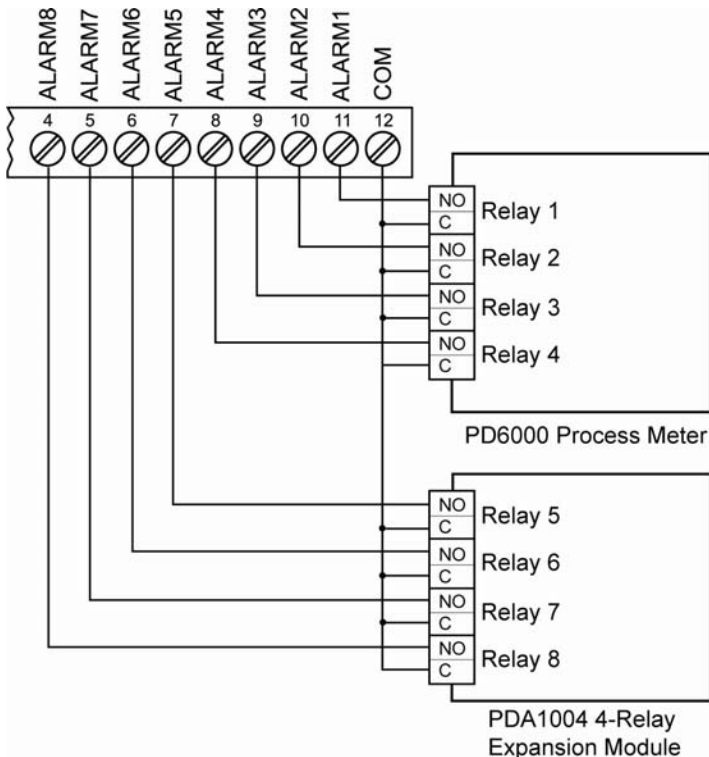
ALARM8 ALARM7 ALARM6 ALARM5 ALARM4 ALARM3 ALARM2 ALARM1 COM

4 5 6 7 8 9 10 11 12

NO
C
Relay 1

NO
C
Relay 2

NO
C
Relay 3

NO
C
Relay 4

PD6000 Process Meter

NO
C
Relay 5

NO
C
Relay 6

NO
C
Relay 7

NO
C
Relay 8

PDA1004 4-Relay Expansion Module